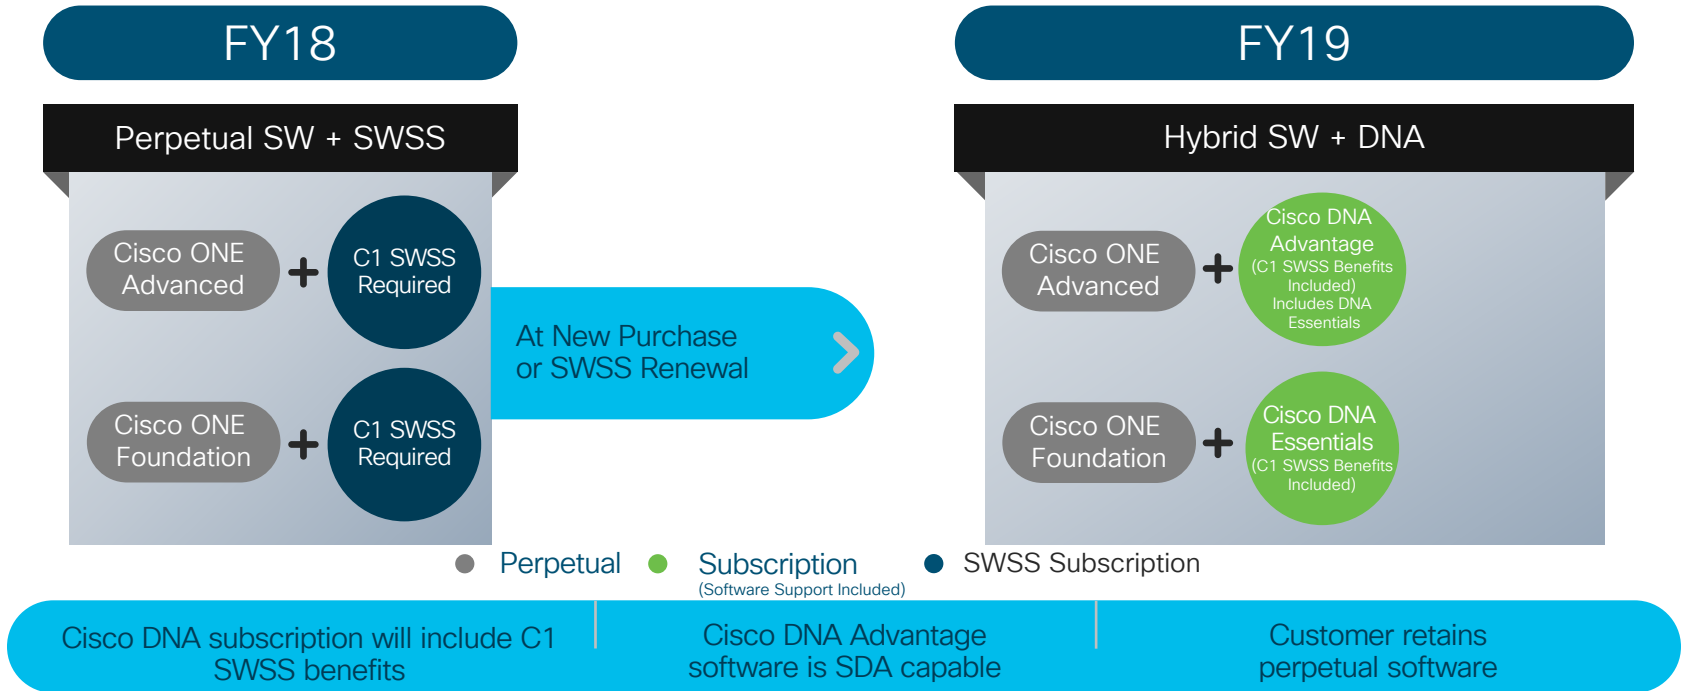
FY18

Perpetual SW + SWSS

Cisco ONE Advanced + C1 SWSS Required

Cisco ONE Foundation + C1 SWSS Required

At New Purchase or SWSS Renewal

FY19

Hybrid SW + DNA

Cisco ONE Advanced + Cisco DNA Advantage (C1 SWSS Benefits Included) Includes DNA Essentials

Cisco ONE Foundation + Cisco DNA Essentials (C1 SWSS Benefits Included)

Perpetual Subscription (Software Support Included) SWSS Subscription

Cisco DNA subscription will include C1 SWSS benefits

Cisco DNA Advantage software is SDA capable

Customer retains perpetual software